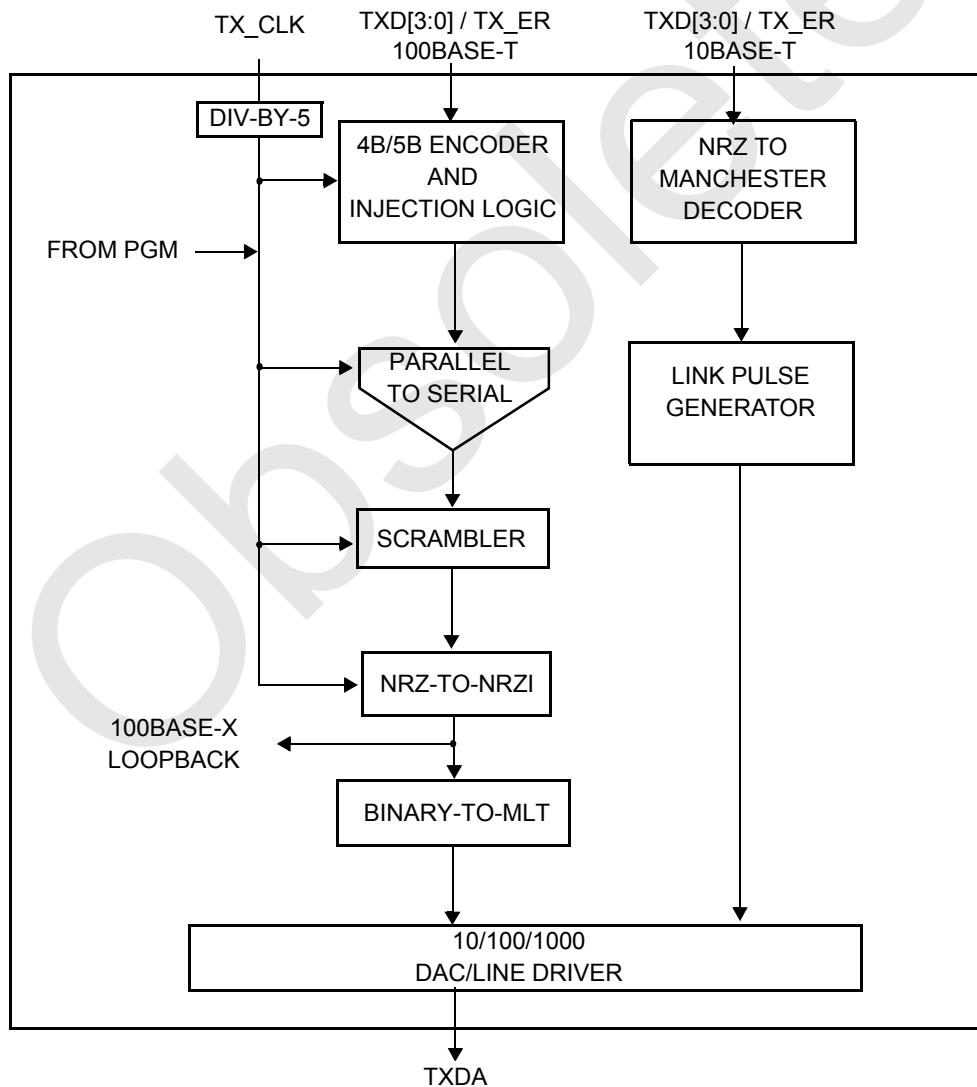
TX_CLK
TXD[3:0] / TX_ER
100BASE-T
TXD[3:0] / TX_ER
10BASE-T

DIV-BY-5

4B/5B ENCODER
AND
INJECTION LOGIC

NRZ TO
MANCHESTER
DECODER

FROM PGM

PARALLEL
TO SERIAL

LINK PULSE
GENERATOR

SCRAMBLER

NRZ-TO-NRZI

100BASE-X
LOOPBACK

BINARY-TO-MLT

10/100/1000
DAC/LINE DRIVER

TXDA

Obsolete